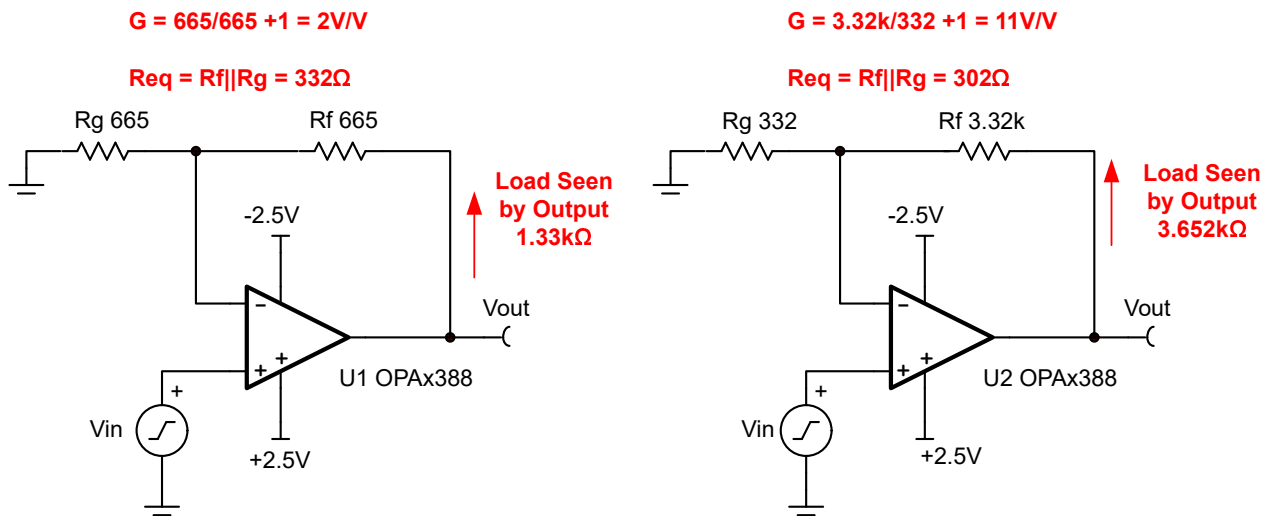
G = 665/665 +1 = 2V/V

Req = Rf||Rg = 332Ω

Rg 665

Rf 665

-2.5V

Load Seen by Output 1.33kΩ

Vout

U1 OPAx388

Vin

+2.5V

G = 3.32k/332 +1 = 11V/V

Req = Rf||Rg = 302Ω

Rg 332

Rf 3.32k

-2.5V

Load Seen by Output 3.652kΩ

Vout

U2 OPAx388

Vin

+2.5V